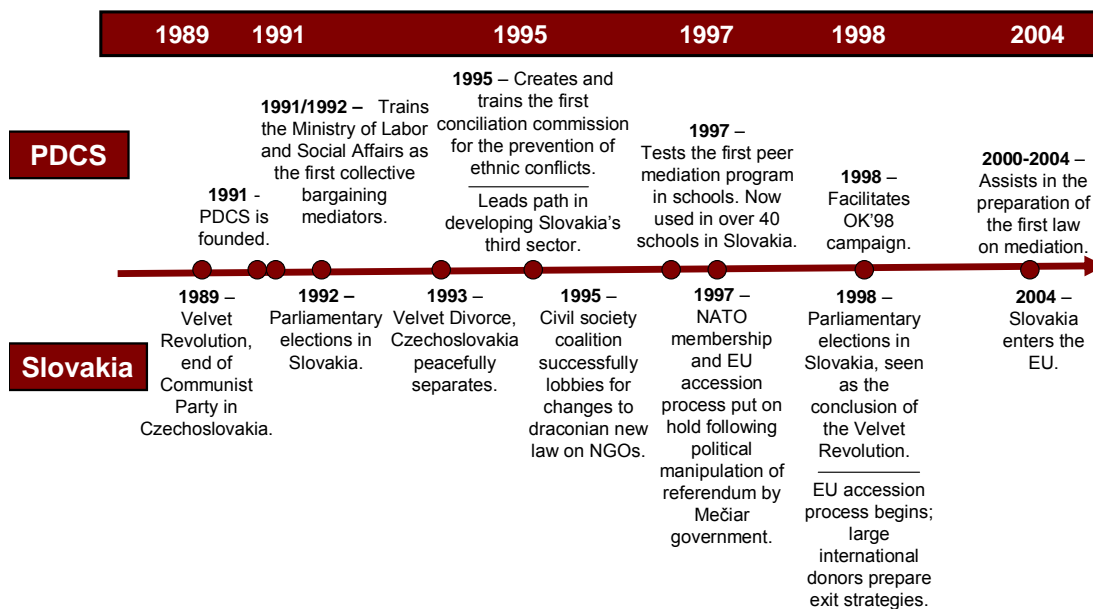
1989 1991 1995 1997 1998 2004

PDCS

1991 - PDCS is founded.

1991/1992 – Trains the Ministry of Labor and Social Affairs as the first collective bargaining mediators.

1995 – Creates and trains the first conciliation commission for the prevention of ethnic conflicts.

Leads path in developing Slovakia's third sector.

1997 – Tests the first peer mediation program in schools. Now used in over 40 schools in Slovakia.

1998 – Facilitates OK'98 campaign.

2000-2004 – Assists in the preparation of the first law on mediation.

Slovakia

1989 – Velvet Revolution, end of Communist Party in Czechoslovakia.

1992 – Parliamentary elections in Slovakia.

1993 – Velvet Divorce, Czechoslovakia peacefully separates.

1995 – Civil society coalition successfully lobbies for changes to draconian new law on NGOs.

1997 – NATO membership and EU accession process put on hold following political manipulation of referendum by Mečiar government.

1998 – Parliamentary elections in Slovakia, seen as the conclusion of the Velvet Revolution.

EU accession process begins; large international donors prepare exit strategies.

2004 – Slovakia enters the EU.